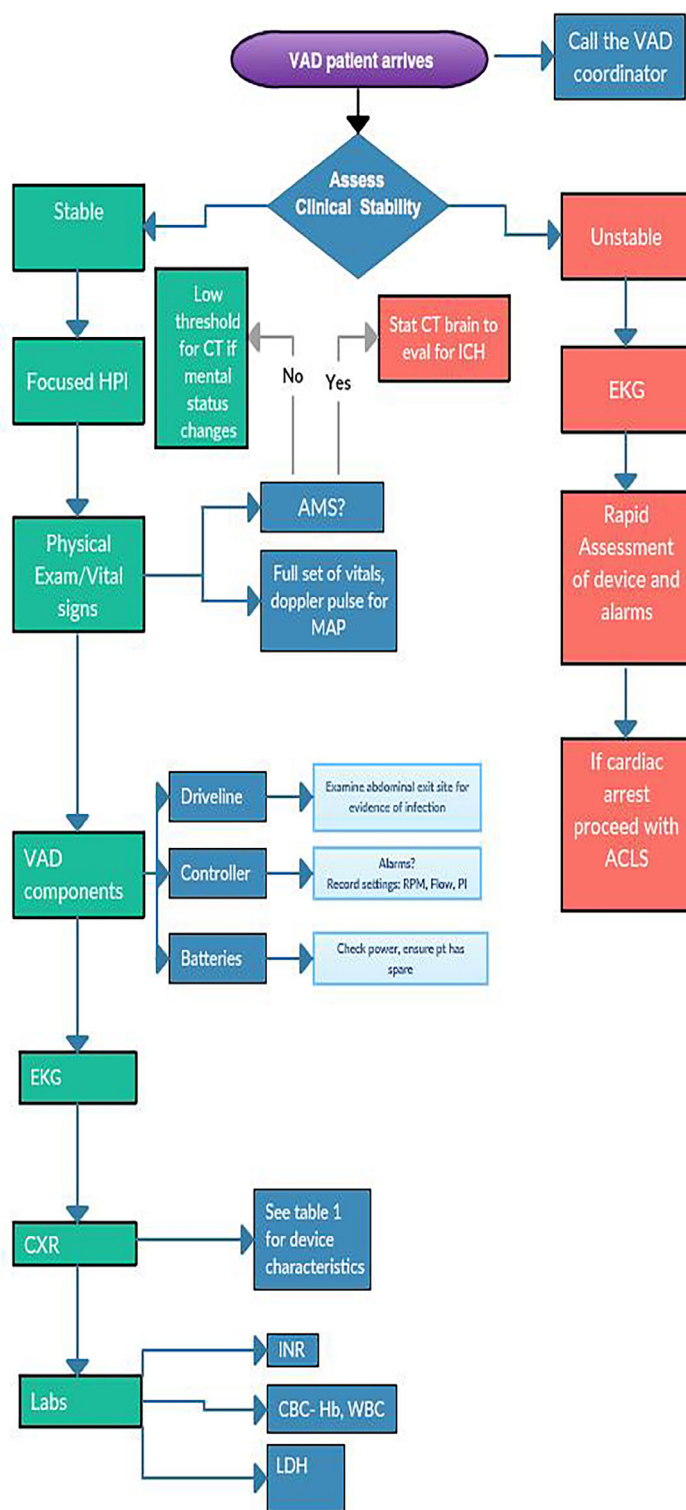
VAD patient arrives

Call the VAD coordinator

Assess Clinical Stability

Stable

Unstable

Low threshold for CT if mental status changes

No

Yes

Stat CT brain to eval for ICH

Focused HPI

EKG

AMS?

Physical Exam/Vital signs

Full set of vitals, doppler pulse for MAP

Rapid Assessment of device and alarms

If cardiac arrest proceed with ACLS

VAD components

Driveline

Examine abdominal exit site for evidence of infection

Controller

Alarms? Record settings: RPM, Flow, PI

Batteries

Check power, ensure pt has spare

EKG

CXR

See table 1 for device characteristics

Labs

INR

CBC- Hb, WBC

LDH